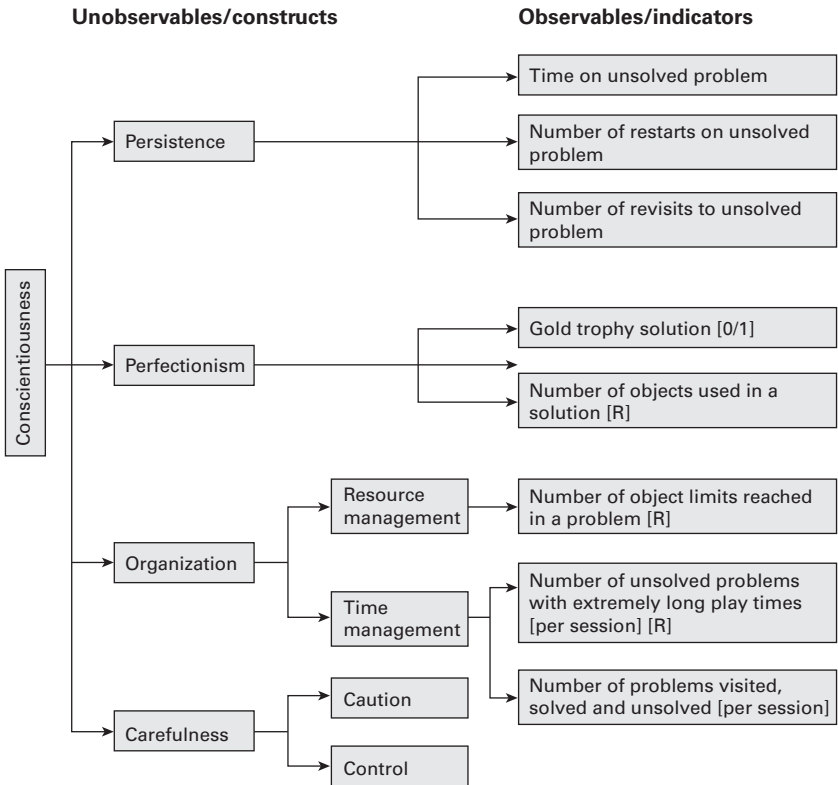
Unobservables/constructs

Observables/indicators

Conscientiousness

Persistence

Time on unsolved problem

Number of restarts on unsolved problem

Number of revisits to unsolved problem

Perfectionism

Gold trophy solution [0/1]

Number of objects used in a solution [R]

Organization

Resource management

Number of object limits reached in a problem [R]

Time management

Number of unsolved problems with extremely long play times [per session] [R]

Number of problems visited, solved and unsolved [per session]

Carefulness

Caution

Control